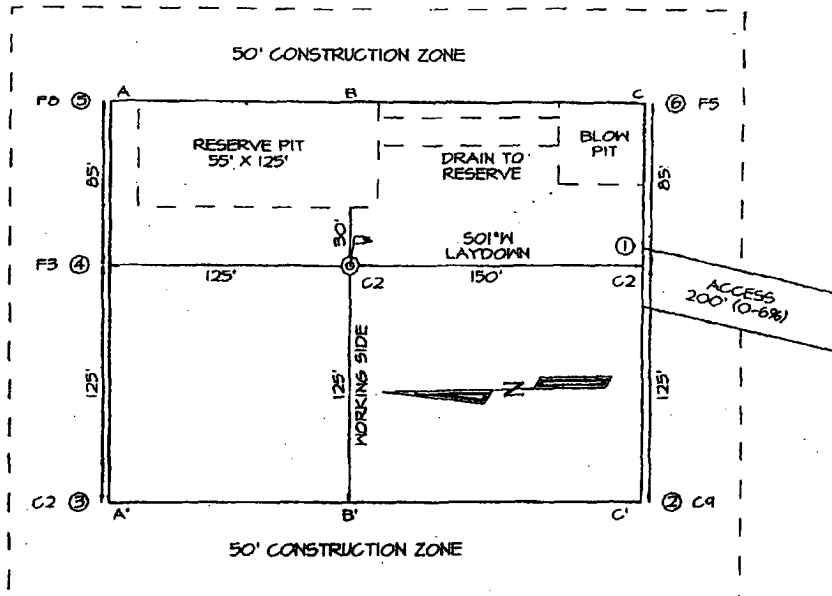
50' CONSTRUCTION ZONE

F8 ⑤ A B C ⑥ F5

85'

RESERVE PIT
55' X 125'

DRAIN TO
RESERVE

BLOW
PIT

85'

30'

S01°W
LAYDOWN

①

F3 ④

125'

C2

150'

C2

ACCESS
200' (0-6%)

125'

125'

WORKING SIDE

Z

125'

C2 ③ A' B' C' ② C9

50' CONSTRUCTION ZONE